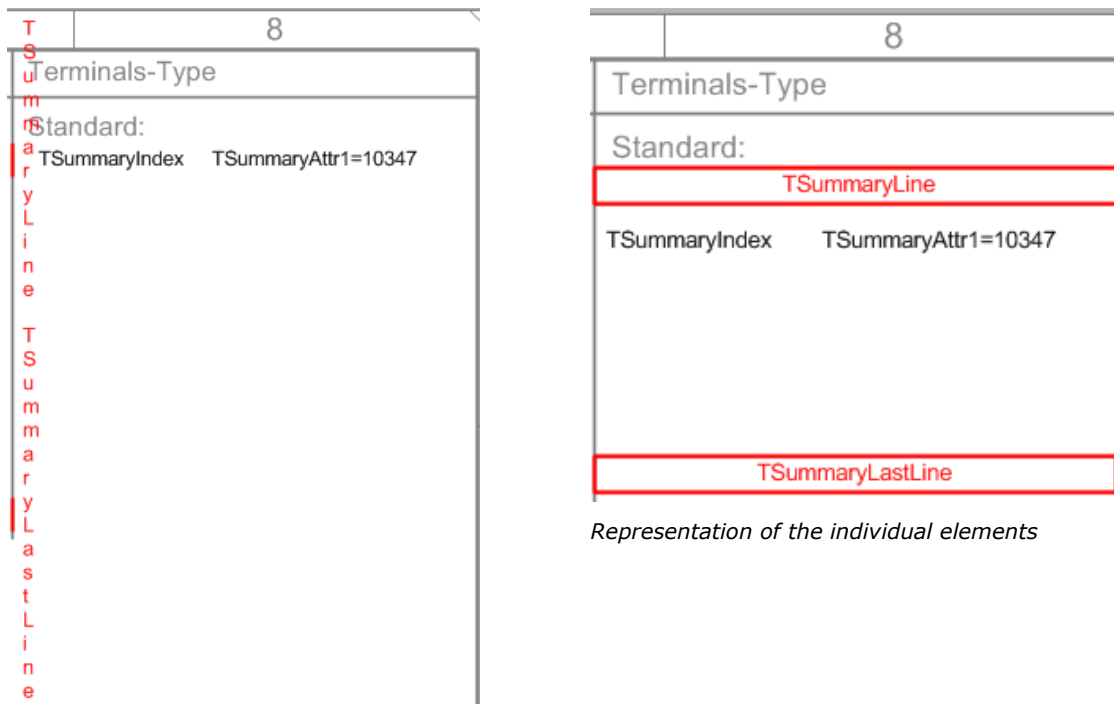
TSummaryLine

TSummaryLastLine

8

Terminals-Type

Standard:

TSummaryIndex TSummaryAttr1=10347

8

Terminals-Type

Standard:

TSummaryLine

TSummaryIndex TSummaryAttr1=10347

TSummaryLastLine

*Representation of the individual elements*